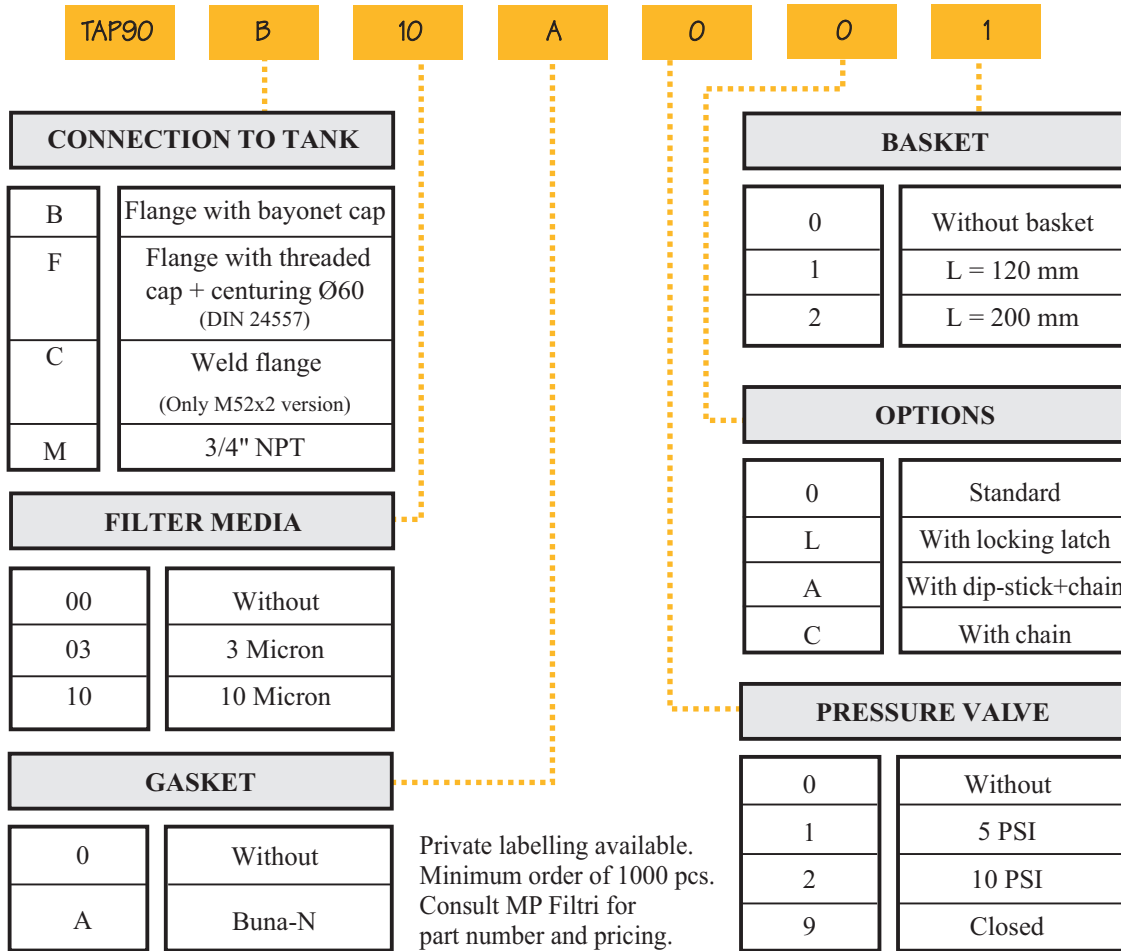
TAP90 B 10 A 0 0 1

CONNECTION TO TANK

| B | Flange with bayonet cap |
|---|---|
| F | Flange with threaded cap + centuring Ø60 (DIN 24557) |
| C | Weld flange (Only M52x2 version) |
| M | 3/4" NPT |

FILTER MEDIA

| 00 | Without |
|---|---|
| 03 | 3 Micron |
| 10 | 10 Micron |

GASKET

| 0 | Without |
|---|---|
| A | Buna-N |

Private labelling available. Minimum order of 1000 pcs. Consult MP Filtri for part number and pricing.

BASKET

| 0 | Without basket |
|---|---|
| 1 | L = 120 mm |
| 2 | L = 200 mm |

OPTIONS

| 0 | Standard |
|---|---|
| L | With locking latch |
| A | With dip-stick+chain |
| C | With chain |

PRESSURE VALVE

| 0 | Without |
|---|---|
| 1 | 5 PSI |
| 2 | 10 PSI |
| 9 | Closed |